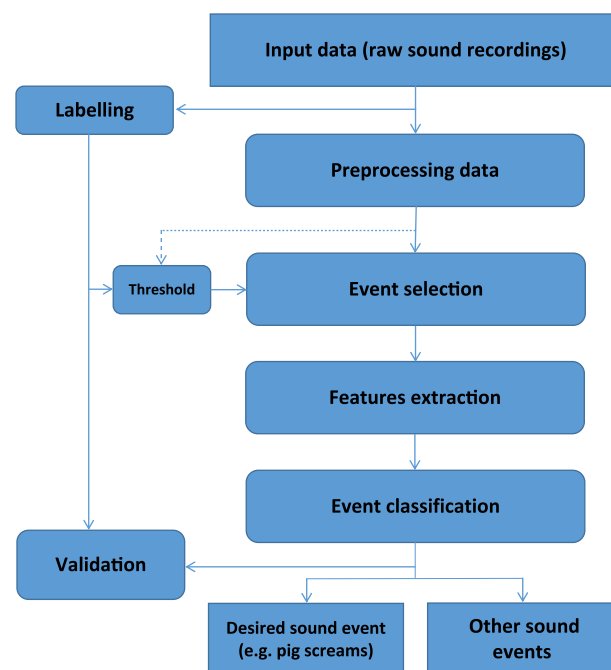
Input data (raw sound recordings)

Labelling

Preprocessing data

Threshold

Event selection

Features extraction

Event classification

Validation

Desired sound event (e.g. pig screams)

Other sound events